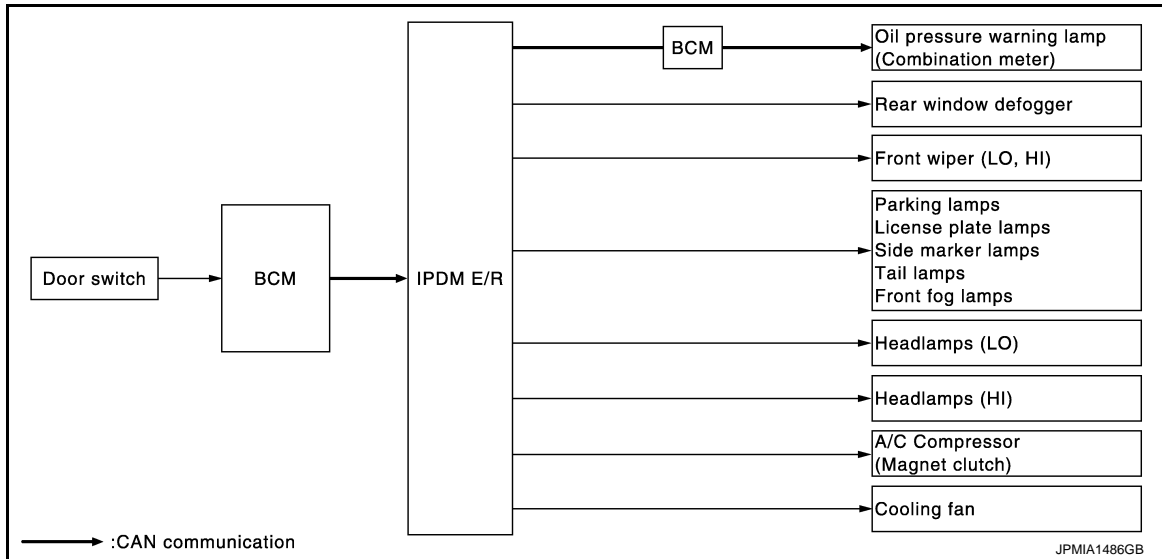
Door switch

BCM

IPDM E/R

BCM

Oil pressure warning lamp (Combination meter)

Rear window defogger

Front wiper (LO, HI)

Parking lamps
License plate lamps
Side marker lamps
Tail lamps
Front fog lamps

Headlamps (LO)

Headlamps (HI)

A/C Compressor (Magnet clutch)

Cooling fan

:CAN communication

JPMIA1486GB